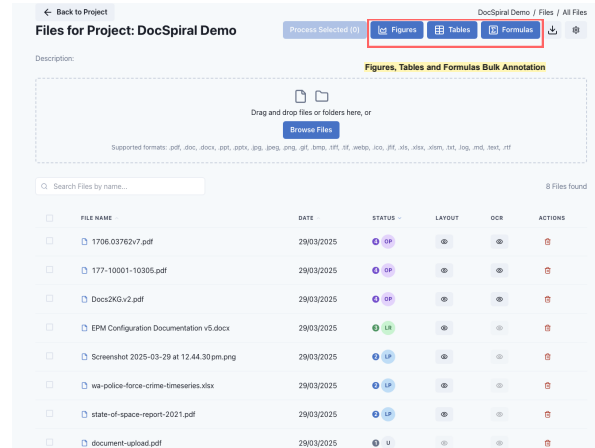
← Back to Project

DocSpiral Demo / Files / All Files

Files for Project: DocSpiral Demo

Process Selected (0) Figures Tables Formulas

Description:

Figures, Tables and Formulas Bulk Annotation

Drag and drop files or folders here, or

Browse Files

Supported formats: .pdf, .doc, .docx, .ppt, .pptx, .jpg, .jpeg, .png, .gif, .bmp, .tiff, .tif, .webp, .ico, .tlf, .xls, .xlsx, .xlsm, .txt, .log, .md, .text, .rtf

Search Files by name...

8 Files found

| | FILE NAME | DATE | STATUS | LAYOUT | OCR | ACTIONS |
|---|---|---|---|---|---|---|
| | 1706.03762v7.pdf | 29/03/2025 | 4 OP | | | |
| | 177-10001-10305.pdf | 29/03/2025 | 4 OP | | | |
| | Docs2KG.v2.pdf | 29/03/2025 | 4 OP | | | |
| | EPM Configuration Documentation v5.docx | 29/03/2025 | 3 LR | | | |
| | Screenshot 2025-03-29 at 12.44.30 pm.png | 29/03/2025 | 2 LP | | | |
| | wa-police-force-crime-timeseries.xlsx | 29/03/2025 | 2 LP | | | |
| | state-of-space-report-2021.pdf | 29/03/2025 | 2 LP | | | |
| | document-upload.pdf | 29/03/2025 | 1 U | | | |